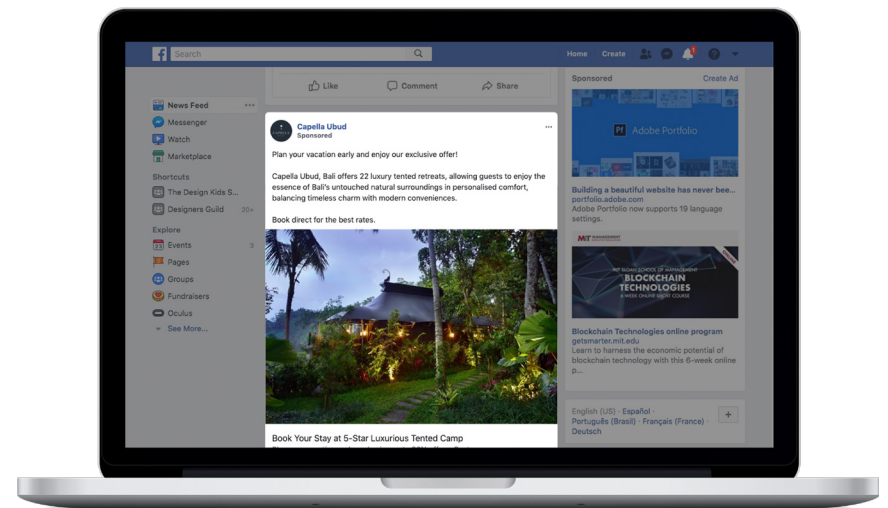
Search

Home Create

Like Comment Share

News Feed
Messenger
Watch
Marketplace
Shortcuts
The Design Kids S...
Designers Guild 20+
Explore
Events 3
Pages
Groups
Fundraisers
Oculus
See More...

Capella Ubud
Sponsored

Plan your vacation early and enjoy our exclusive offer!

Capella Ubud, Bali offers 22 luxury tented retreats, allowing guests to enjoy the essence of Bali's untouched natural surroundings in personalised comfort, balancing timeless charm with modern conveniences.

Book direct for the best rates.

Book Your Stay at 5-Star Luxurious Tented Camp

Sponsored Create Ad

Adobe Portfolio

Building a beautiful website has never bee...
portfolio.adobe.com
Adobe Portfolio now supports 19 language settings.

MIT SLOAN SCHOOL OF MANAGEMENT
BLOCKCHAIN TECHNOLOGIES
A 6-WEEK ONLINE SHORT COURSE

Blockchain Technologies online program
getsmarter.mit.edu
Learn to harness the economic potential of blockchain technology with this 6-week online pr...

English (US) · Español · Português (Brasil) · Français (France) · Deutsch
+